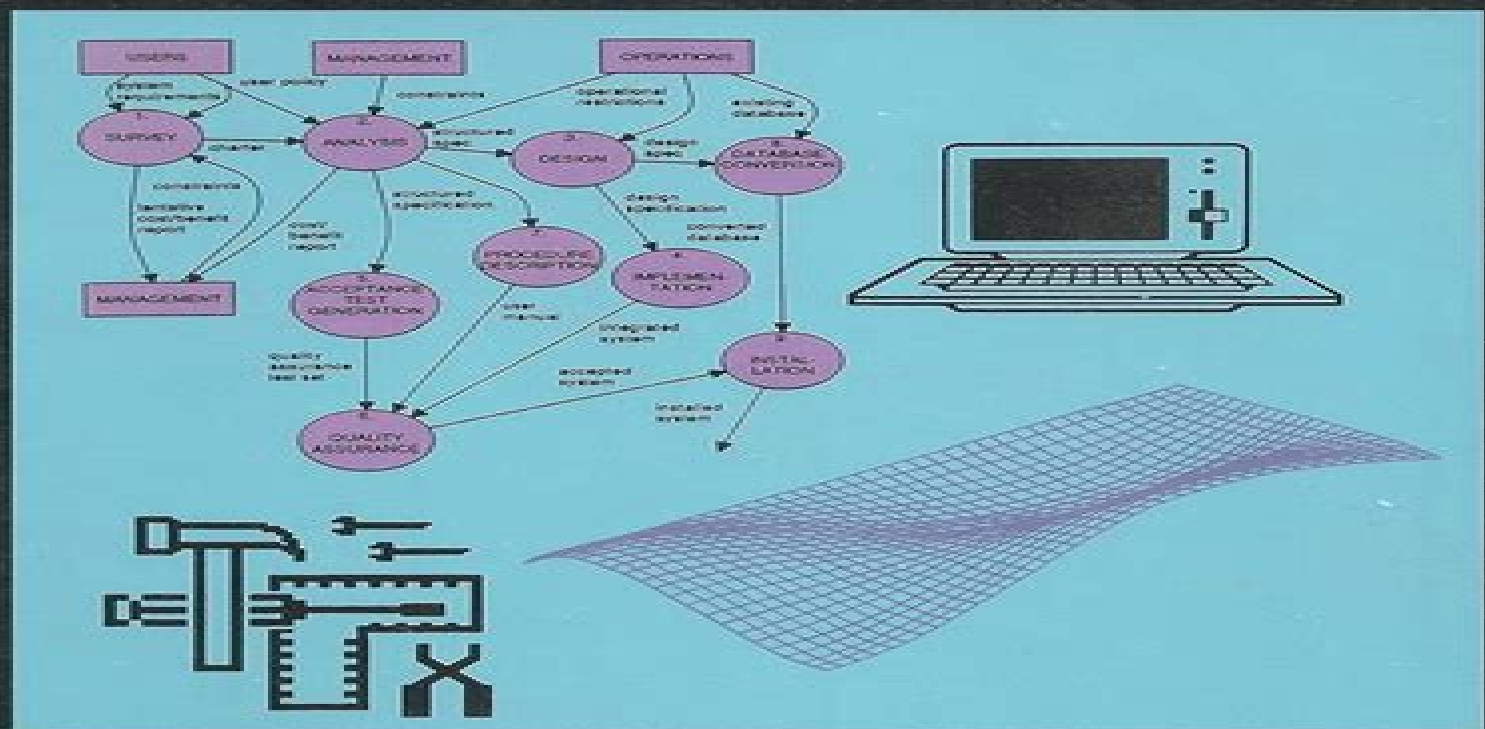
USERS

MANAGEMENT

OPERATIONS

system requirements

user policy

constraints

operational restrictions

existing database

1 SURVEY

charter

2 ANALYSIS

structured spec

3 DESIGN

design spec

6 DATABASE CONVERSION

constraints

tentative cost/benefit report

structured specification

design specification

cost/benefit report

7 PROCEDURE DESCRIPTION

converted database

4 IMPLEMENTATION

MANAGEMENT

5 ACCEPTANCE TEST GENERATION

user manual

integrated system

9 INSTALLATION

quality assurance test set

accepted system

8 QUALITY ASSURANCE

installed system